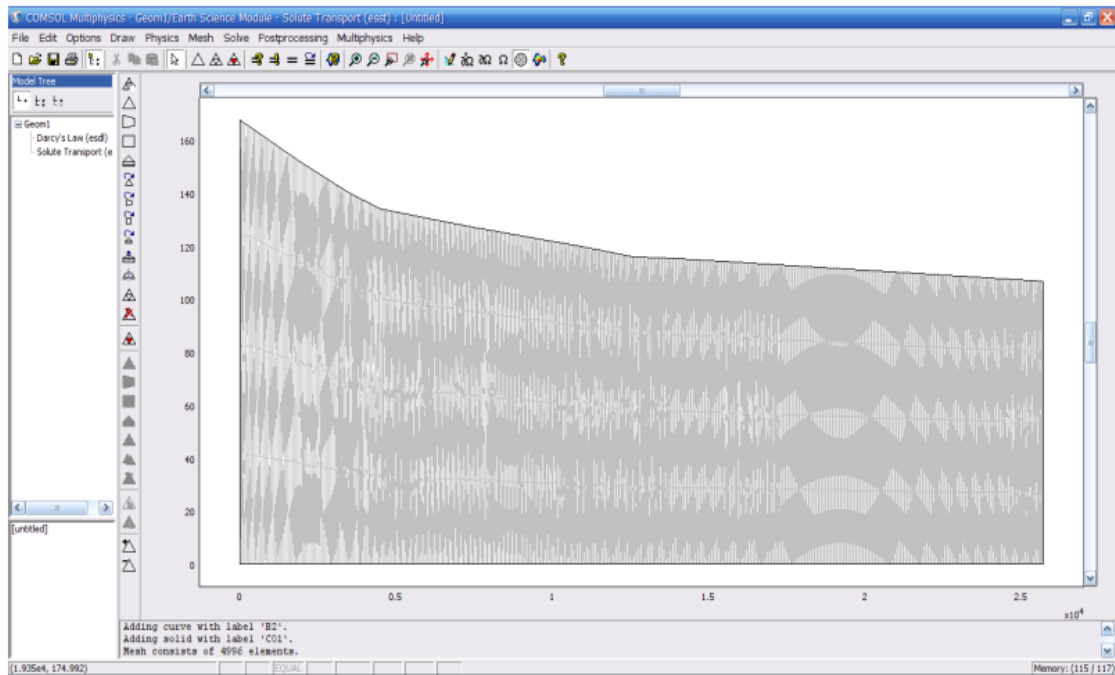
COMSOL Multiphysics - Geom1/Earth Science Module - Solute Transport (esst) : [Untitled]

File Edit Options Draw Physics Mesh Solve Postprocessing Multiphysics Help

Model Tree

Geom1
Darcy's Law (esdl)
Solute Transport (e

[untitled]

160
140
120
100
80
60
40
20
0

0
0.5
1
1.5
2
2.5
$x10^4$

Adding curve with label 'B2'.
Adding solid with label 'CO1'.
Mesh consists of 4996 elements.

(1.935e4, 174.992)
EQUAL
Memory: (115 / 117)